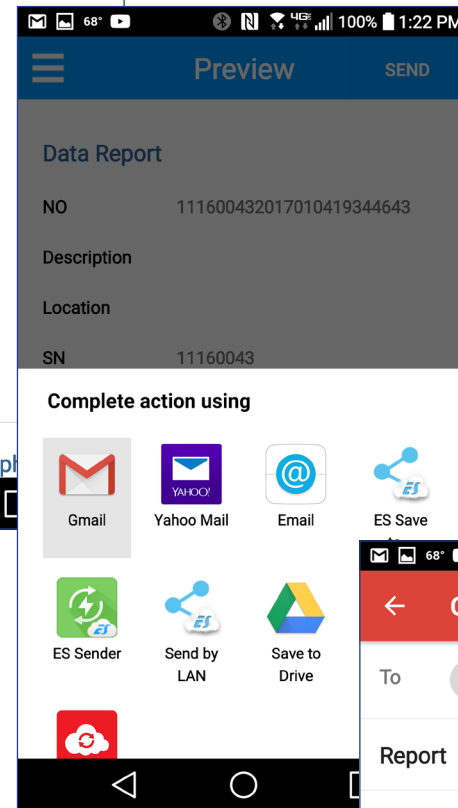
68° 4G 100% 1:22 PM

Preview SEND

Data Report

NO 1116004320170104193446433

Description

Location

SN 11160043

Complete action using

Gmail
Yahoo Mail
Email
ES Save
ES Sender
Send by LAN
Save to Drive

YAHOO!

ph

68°

To

Report